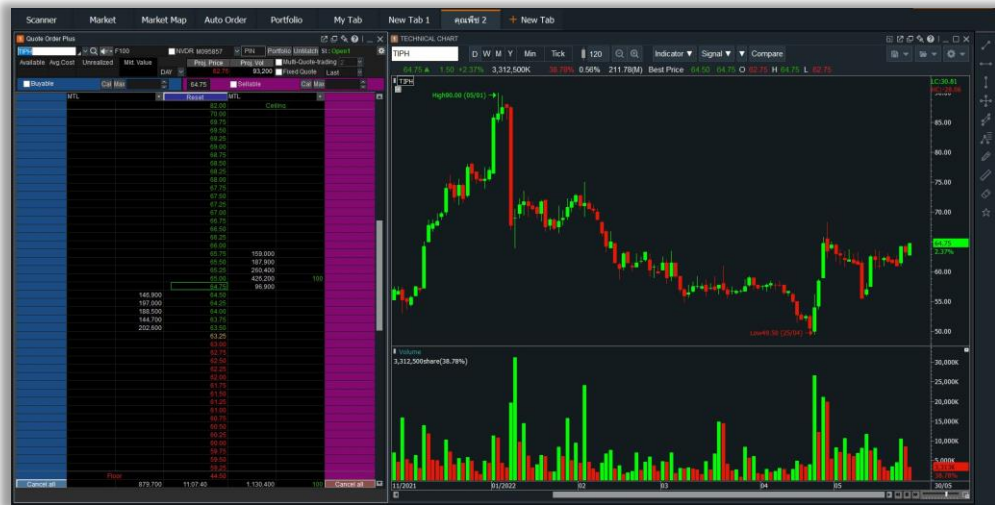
Scanner Market Market Map Auto Order Portfolio My Tab New Tab 1 คณพีช 2 + New Tab

Quote Order Plus

TIPH F100 NVDR M095857 PIN Portfolio Unmatch Open1

Available Avg.Cost Unrealized Mkt. Value Proj. Price Proj. Vol Multi-Quote-trading

DAY 62.75 93,200 Fixed Quote Last

Buyable Cal Max 64.75 Sellable Cal Max

MTL Reset MTL Ceiling

82.00
70.00
69.75
69.50
69.25
69.00
68.75
68.50
68.25
68.00
67.75
67.50
67.25
67.00
66.75
66.50
66.25
66.00
65.75 159,000
65.50 187,900
65.25 260,400
65.00 426,200 100
64.75 96,900
146,900 64.50
197,000 64.25
188,500 64.00
144,700 63.75
202,600 63.50
63.25
63.00
62.75
62.50
62.25
62.00
61.75
61.50
61.25
61.00
60.75
60.50
60.25
60.00
59.75
59.50
59.25
Floor 44.50

Cancel all 879,700 11:07:40 1,130,400 100 Cancel all

TECHNICAL CHART

TIPH D W M Y Min Tick 120 Indicator Signal Compare

64.75 1.50 +2.37% 3,312,500K 38.78% 0.56% 211.78(M) Best Price 64.50 64.75 O 62.75 H 64.75 L 62.75

TIPH

High90.00 (05/01)

Low49.50 (20/04)

LC:30.81
85.00
80.00
75.00
70.00
64.75
2.37%
60.00
55.00
50.00

Volume
3,312,500share(38.78%)

35,000K
30,000K
25,000K
20,000K
15,000K
10,000K
5,000K

11/2021 01/2022 02 03 04 05 30/05